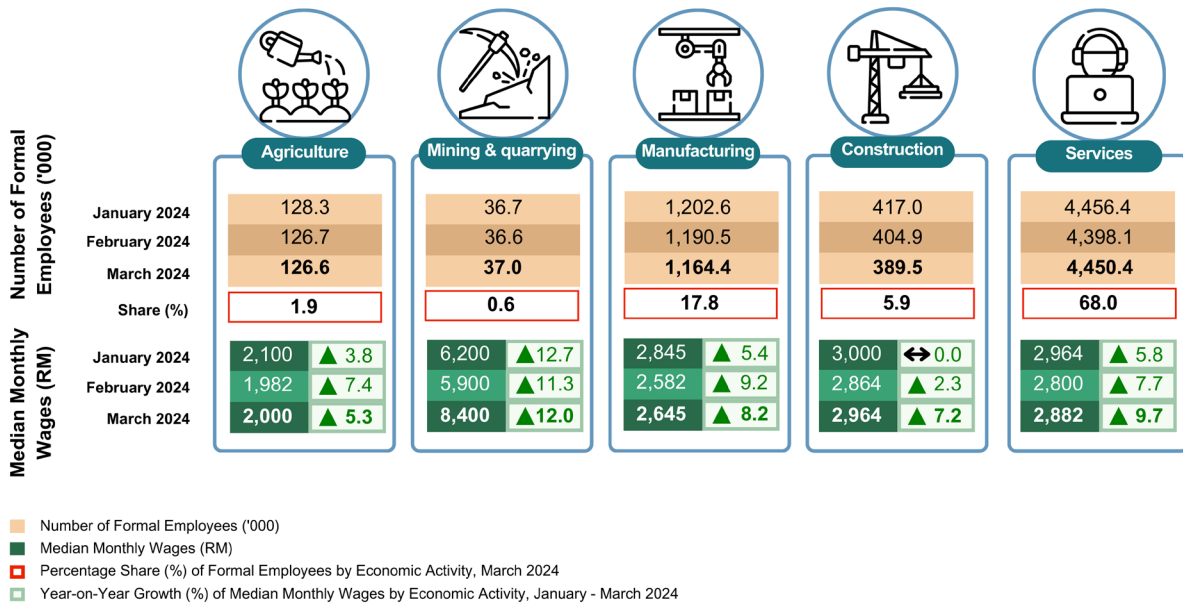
Number of Formal Employees ('000)

Median Monthly Wages (RM)

| | Agriculture | Mining & quarrying | Manufacturing | Construction | Services |
|---|---|---|---|---|---|
| January 2024 | 128.3 | 36.7 | 1,202.6 | 417.0 | 4,456.4 |
| February 2024 | 126.7 | 36.6 | 1,190.5 | 404.9 | 4,398.1 |
| March 2024 | **126.6** | **37.0** | **1,164.4** | **389.5** | **4,450.4** |
| Share (%) | **1.9** | **0.6** | **17.8** | **5.9** | **68.0** |

| | Agriculture | | Mining & quarrying | | Manufacturing | | Construction | | Services | |
|---|---|---|---|---|---|---|---|---|---|---|
| January 2024 | 2,100 | ▲ 3.8 | 6,200 | ▲12.7 | 2,845 | ▲ 5.4 | 3,000 | ↔ 0.0 | 2,964 | ▲ 5.8 |
| February 2024 | 1,982 | ▲ 7.4 | 5,900 | ▲11.3 | 2,582 | ▲ 9.2 | 2,864 | ▲ 2.3 | 2,800 | ▲ 7.7 |
| March 2024 | **2,000** | **▲ 5.3** | **8,400** | **▲12.0** | **2,645** | **▲ 8.2** | **2,964** | **▲ 7.2** | **2,882** | **▲ 9.7** |

Number of Formal Employees ('000)
Median Monthly Wages (RM)
Percentage Share (%) of Formal Employees by Economic Activity, March 2024
Year-on-Year Growth (%) of Median Monthly Wages by Economic Activity, January - March 2024